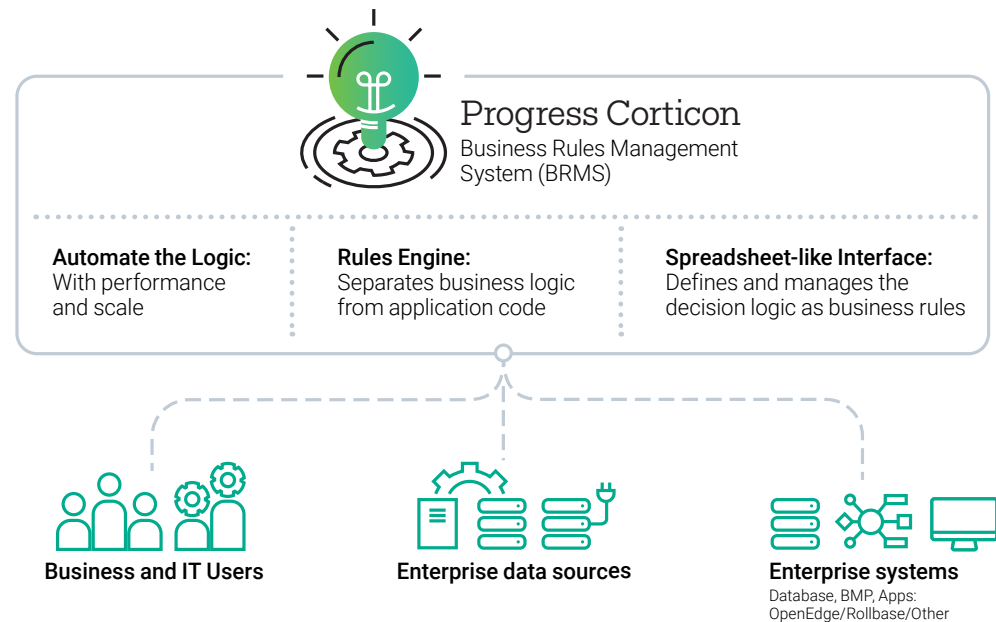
Progress Corticon
Business Rules Management System (BRMS)

**Automate the Logic:** With performance and scale

**Rules Engine:** Separates business logic from application code

**Spreadsheet-like Interface:** Defines and manages the decision logic as business rules

**Business and IT Users**

**Enterprise data sources**

**Enterprise systems**
Database, BMP, Apps: OpenEdge/Rollbase/Other